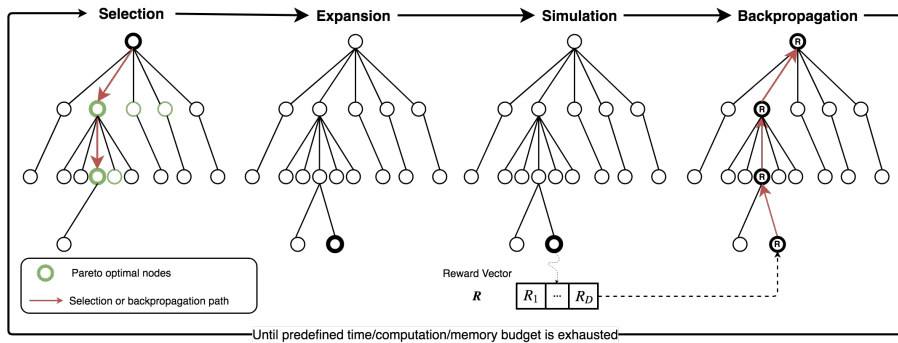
Selection

Expansion

Simulation

Backpropagation

R

R

R

R

Pareto optimal nodes

Selection or backpropagation path

Reward Vector

$\boldsymbol{R}$

| $R_1$ | ... | $R_D$ |
|---|---|---|

Until predefined time/computation/memory budget is exhausted